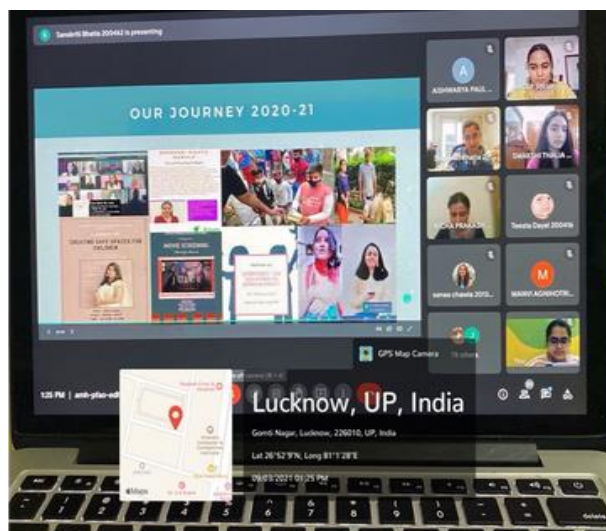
Savashti Bhatia 200462 is presenting

OUR JOURNEY 2020-21

CREATING SAFE SPACES FOR CHILDREN

MOVIE SCREENING

A

AISHWARYA PAUL...

SWASTI THALIA...

RICHA PRAKASH

Teesta Dayal 200416

sanaa chawla 2013...

M

MANVI AGNIHOTRI...

GPS Map Camera

19 others

1:25 PM | amh-pfao-edr

Lucknow, UP, India

Gomti Nagar, Lucknow, 226010, UP, India

Lat 26°52'9"N, Long 81°1'28"E

09/03/2021 01:25 PM

Maps